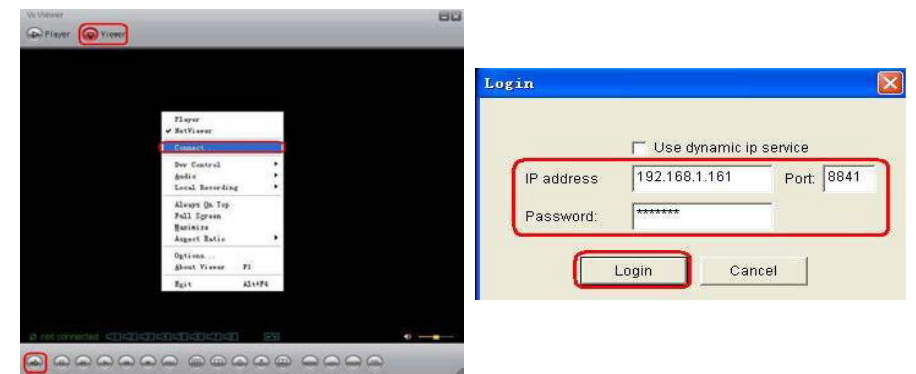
Vv Viewer

Player Viewer

Player
NetViewer
Connect...
Dev Control
Audio
Local Recording
Always On Top
Full Screen
Maximize
Aspect Ratio
Options...
About Viewer F1
Exit Alt+F4

not connected

Login

Use dynamic ip service

IP address 192.168.1.161 Port: 8841

Password: *******

Login Cancel